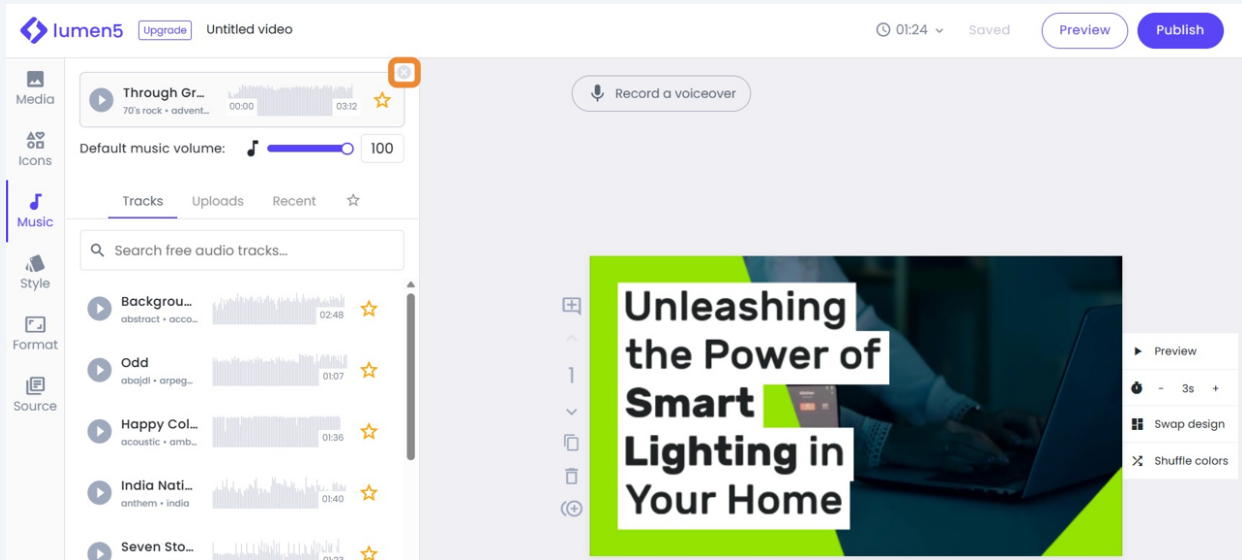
lumen5 Upgrade Untitled video

01:24 Saved Preview Publish

Media
Icons
Music
Style
Format
Source

Through Gr...
70's rock • advent...
00:00 03:12

Default music volume: 100

Tracks Uploads Recent

Search free audio tracks...

Backgrou...
abstract • acco...
02:48

Odd
abajdl • arpeg...
01:07

Happy Col...
acoustic • amb...
01:36

India Nati...
anthem • india
01:40

Seven Sto...

Record a voiceover

1

Unleashing the Power of Smart Lighting in Your Home

Preview
- 3s +
Swap design
Shuffle colors